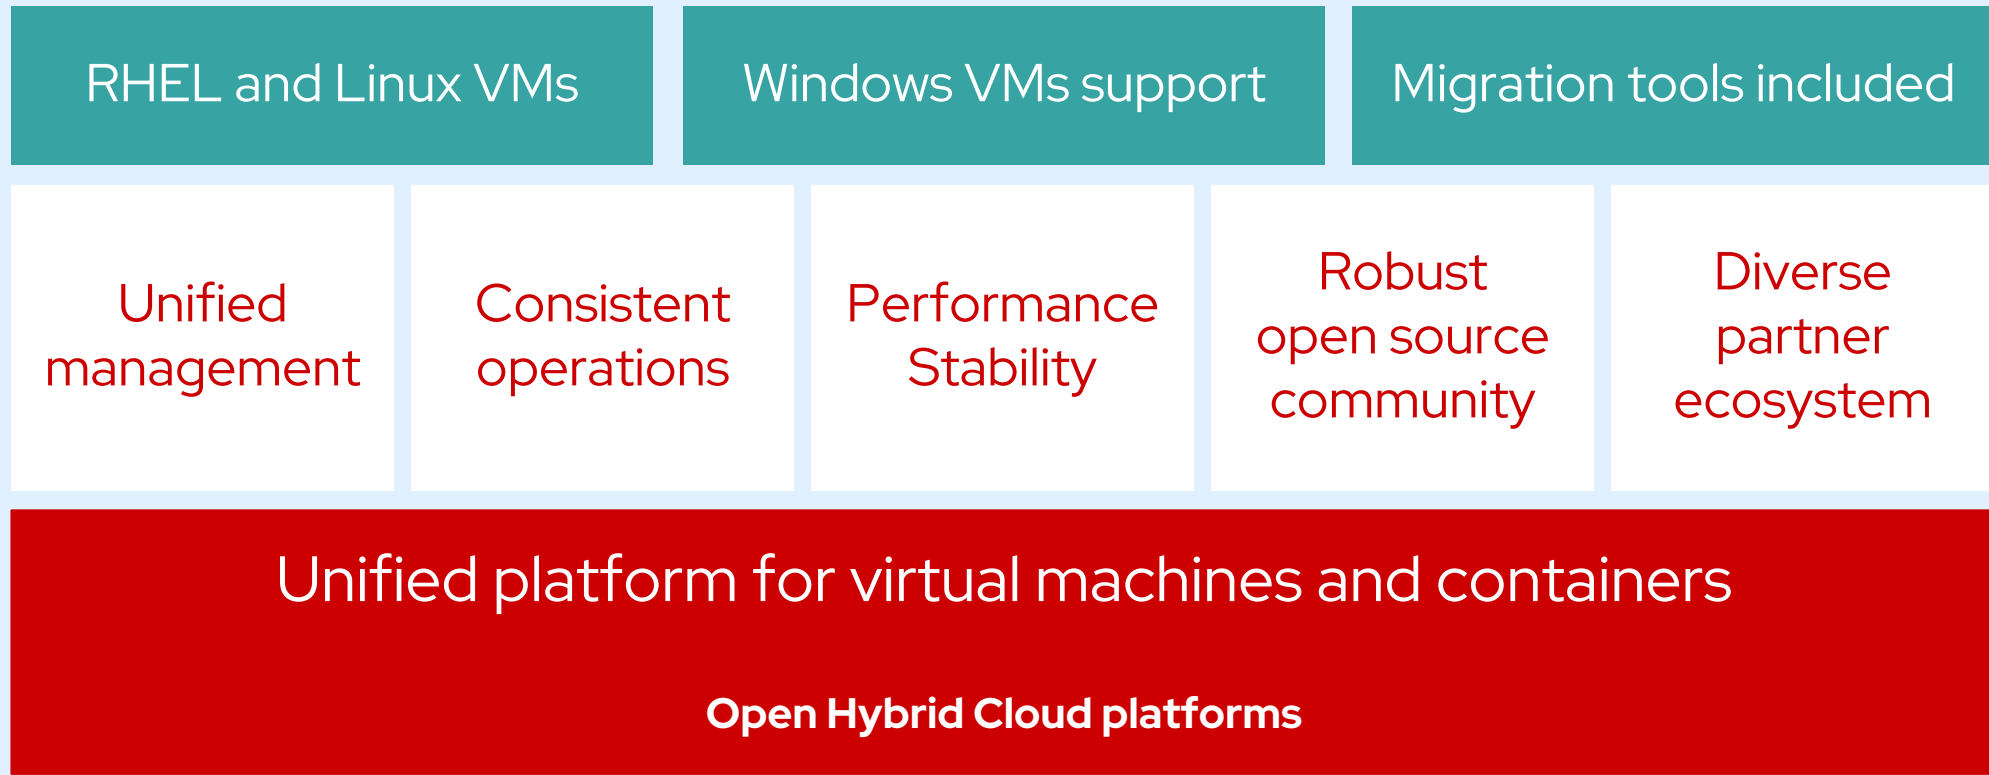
RHEL and Linux VMs

Windows VMs support

Migration tools included

Unified management

Consistent operations

Performance Stability

Robust open source community

Diverse partner ecosystem

Unified platform for virtual machines and containers

Open Hybrid Cloud platforms